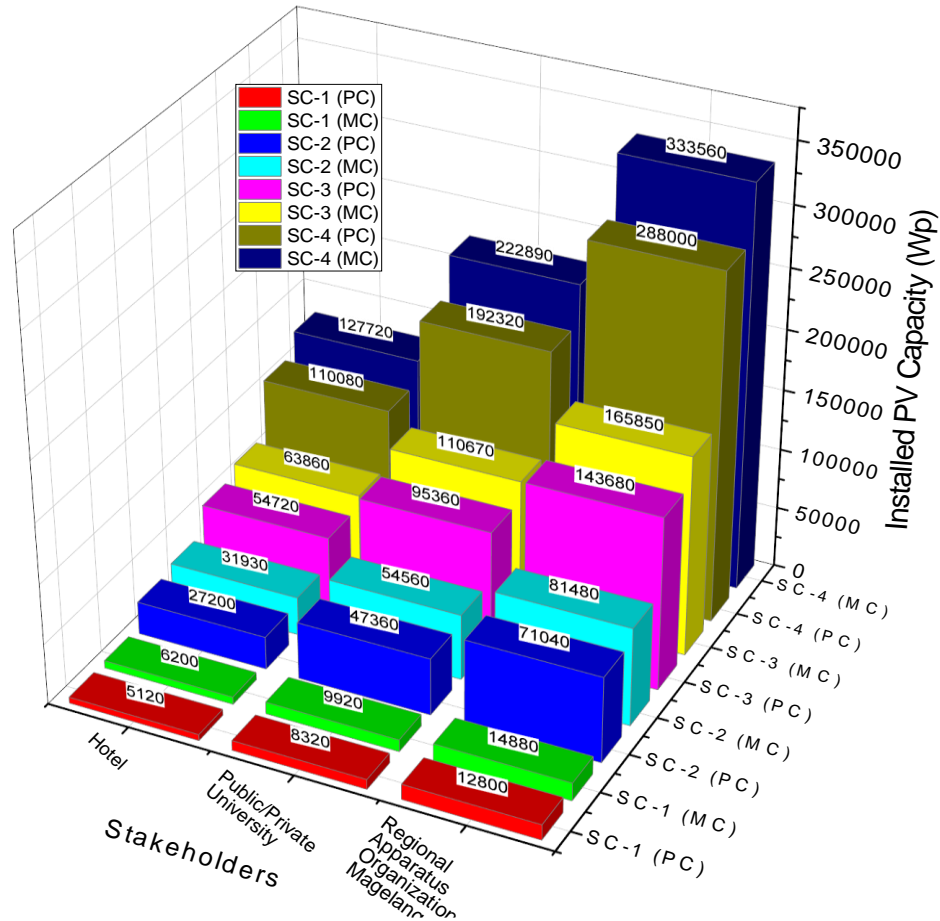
SC-1 (PC)
SC-1 (MC)
SC-2 (PC)
SC-2 (MC)
SC-3 (PC)
SC-3 (MC)
SC-4 (PC)
SC-4 (MC)

333560
222890
288000
127720
192320
110080
165850
110670
63860
143680
54720
95360
31930
54560
81480
27200
47360
71040
6200
5120
9920
8320
14880
12800

Installed PV Capacity (Wp)
0
50000
100000
150000
200000
250000
300000
350000

SC-4 (MC)
SC-4 (PC)
SC-3 (MC)
SC-3 (PC)
SC-2 (MC)
SC-2 (PC)
SC-1 (MC)
SC-1 (PC)

Hotel
Public/Private University
Regional Apparatus Organization Magelang
Stakeholders